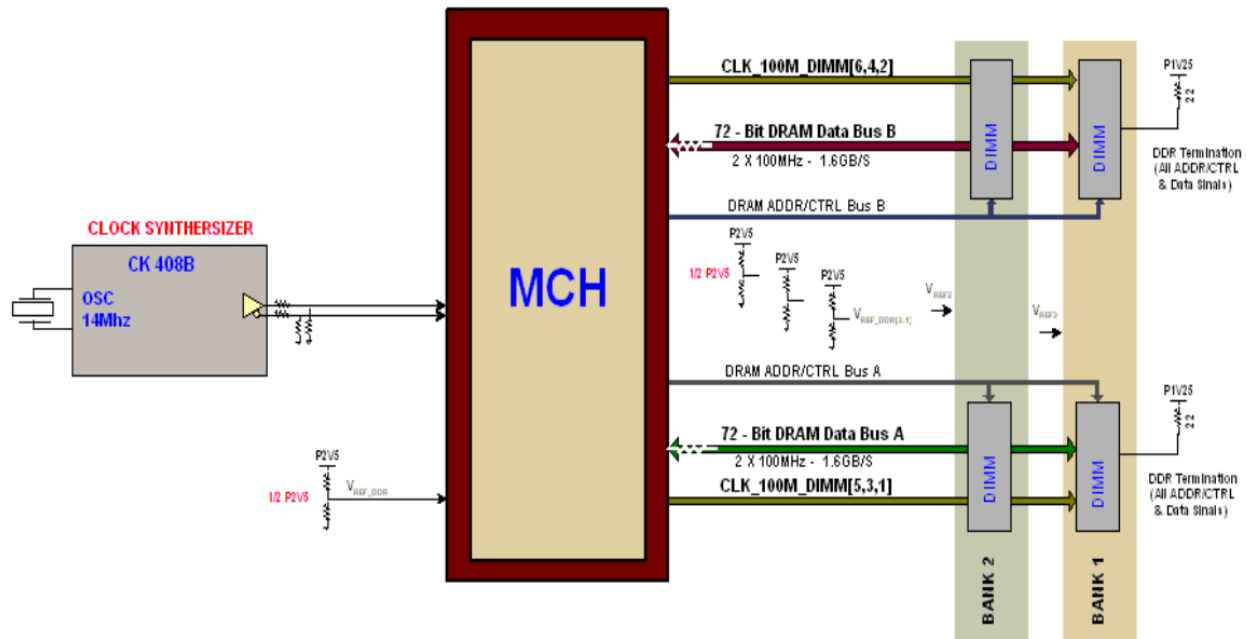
CLK_100M_DIMM[6,4,2]

P1V25

22

72 - Bit DRAM Data Bus B

2 X 100MHz - 1.6GB/S

DIMM

DIMM

DDR Termination (All ADDR/CTRL & Data Sinals)

DRAM ADDR/CTRL Bus B

CLOCK SYNTHERSIZER

CK 408B

OSC 14Mhz

MCH

P2V5

1/2 P2V5

P2V5

P2V5

$V_{REF\_DDR[3:1]}$

$V_{REF2}$

$V_{REF3}$

DRAM ADDR/CTRL Bus A

P1V25

22

72 - Bit DRAM Data Bus A

2 X 100MHz - 1.6GB/S

P2V5

1/2 P2V5

$V_{REF\_DDR}$

CLK_100M_DIMM[5,3,1]

DIMM

DIMM

DDR Termination (All ADDR/CTRL & Data Sinals)

BANK 2

BANK 1